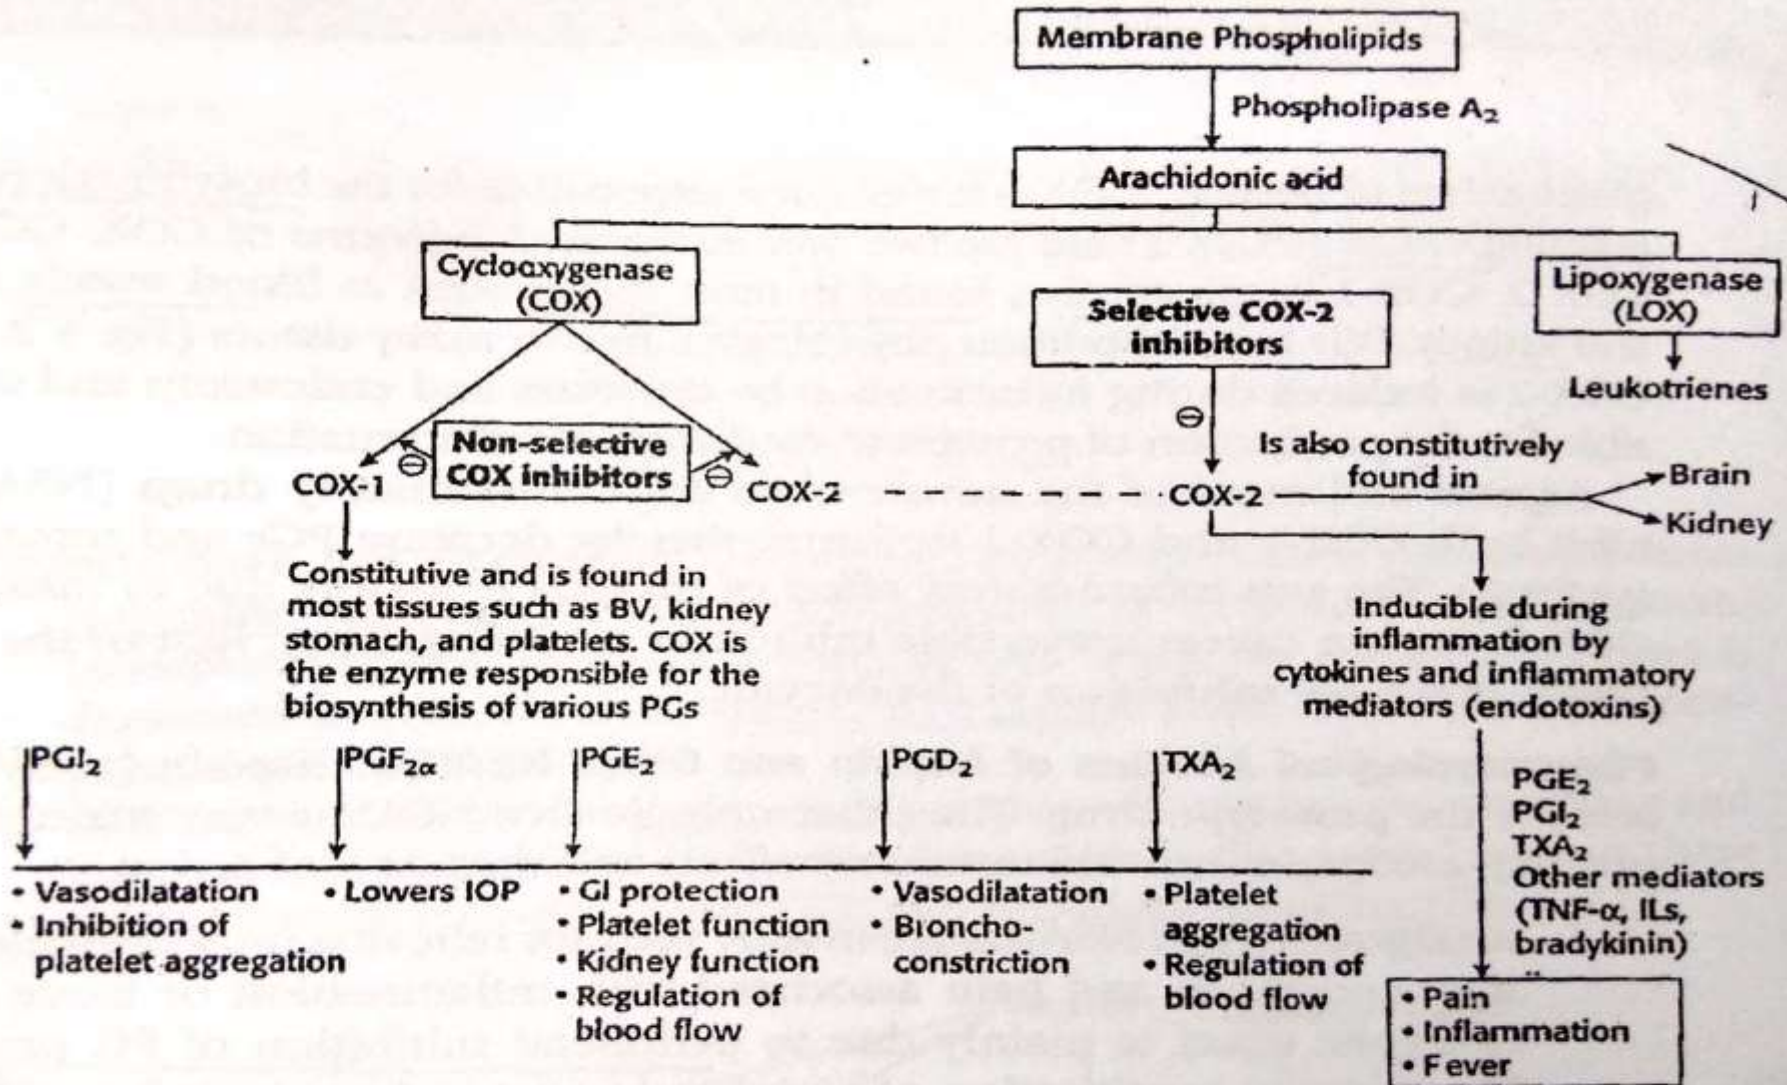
Membrane Phospholipids

Phospholipase $A_2$

Arachidonic acid

Cyclooxygenase (COX)

Selective COX-2 inhibitors

Lipoxygenase (LOX)

Leukotrienes

Non-selective COX inhibitors

$\ominus$

$\ominus$

$\ominus$

COX-1

COX-2

COX-2

Is also constitutively found in

Brain

Kidney

Constitutive and is found in most tissues such as BV, kidney stomach, and platelets. COX is the enzyme responsible for the biosynthesis of various PGs

Inducible during inflammation by cytokines and inflammatory mediators (endotoxins)

$PGI_2$

$PGF_{2\alpha}$

$PGE_2$

$PGD_2$

$TXA_2$

$PGE_2$
$PGI_2$
$TXA_2$
Other mediators (TNF-α, ILs, bradykinin)

• Vasodilatation
• Inhibition of platelet aggregation

• Lowers IOP

• GI protection
• Platelet function
• Kidney function
• Regulation of blood flow

• Vasodilatation
• Broncho-constriction

• Platelet aggregation
• Regulation of blood flow

• Pain
• Inflammation
• Fever